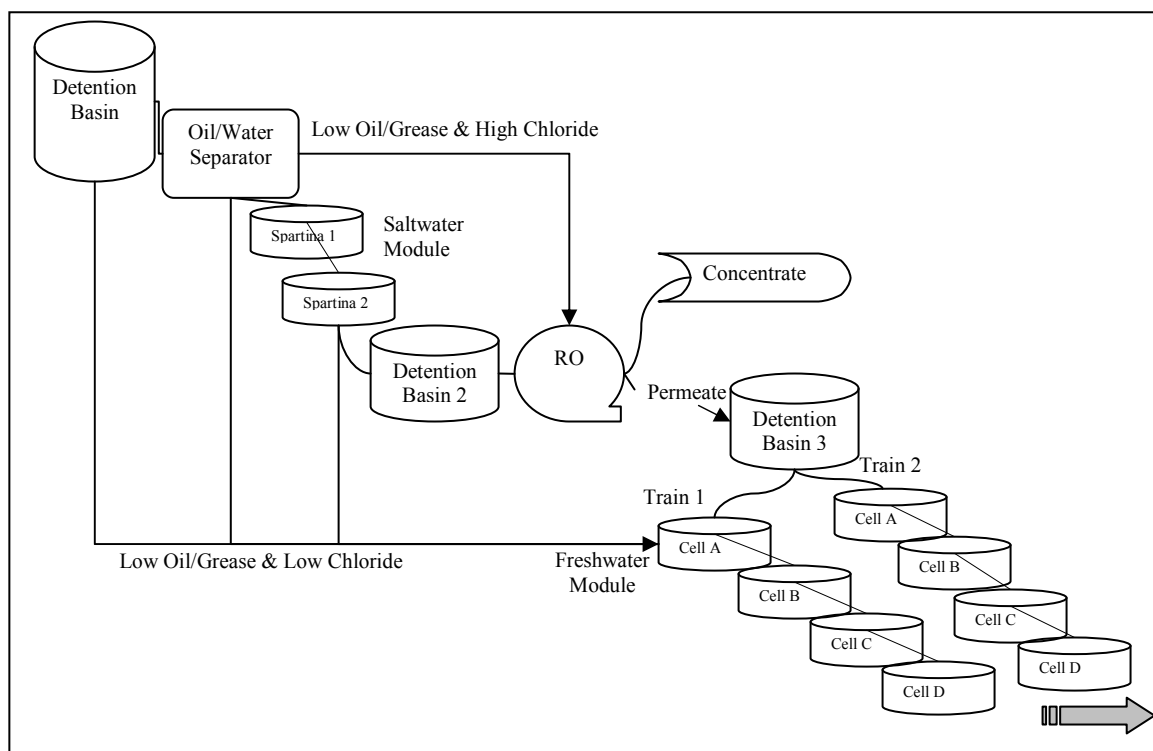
Detention Basin

Oil/Water Separator

Low Oil/Grease & High Chloride

Spartina 1

Saltwater Module

Spartina 2

Concentrate

Detention Basin 2

RO

Permeate

Detention Basin 3

Train 2

Train 1

Cell A

Cell A

Low Oil/Grease & Low Chloride

Freshwater Module

Cell B

Cell B

Cell C

Cell C

Cell D

Cell D